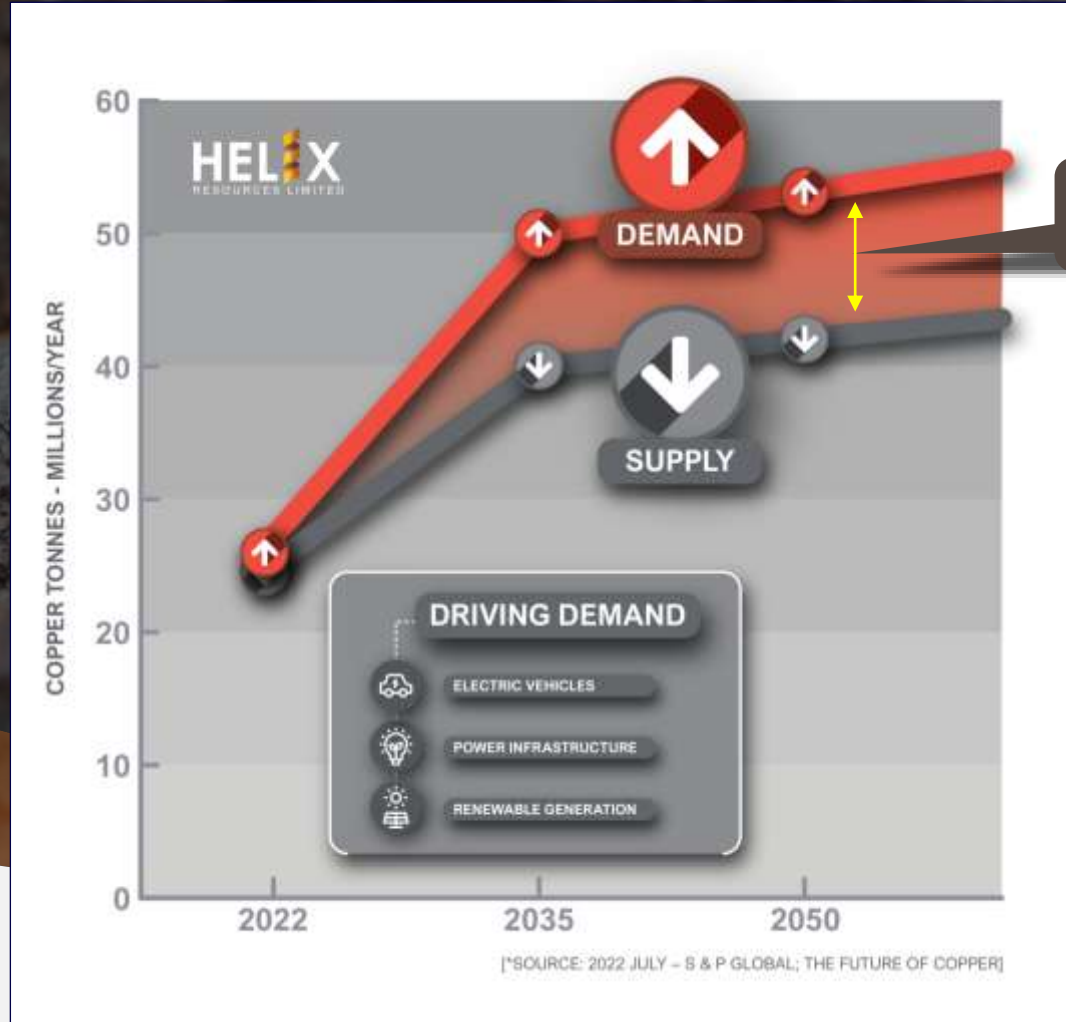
HELIX
RESOURCES LIMITED

60
50
40
30
20
10
0

COPPER TONNES - MILLIONS/YEAR

DEMAND

SUPPLY

DRIVING DEMAND

ELECTRIC VEHICLES

POWER INFRASTRUCTURE

RENEWABLE GENERATION

2022
2035
2050

[*SOURCE: 2022 JULY – S & P GLOBAL; THE FUTURE OF COPPER]